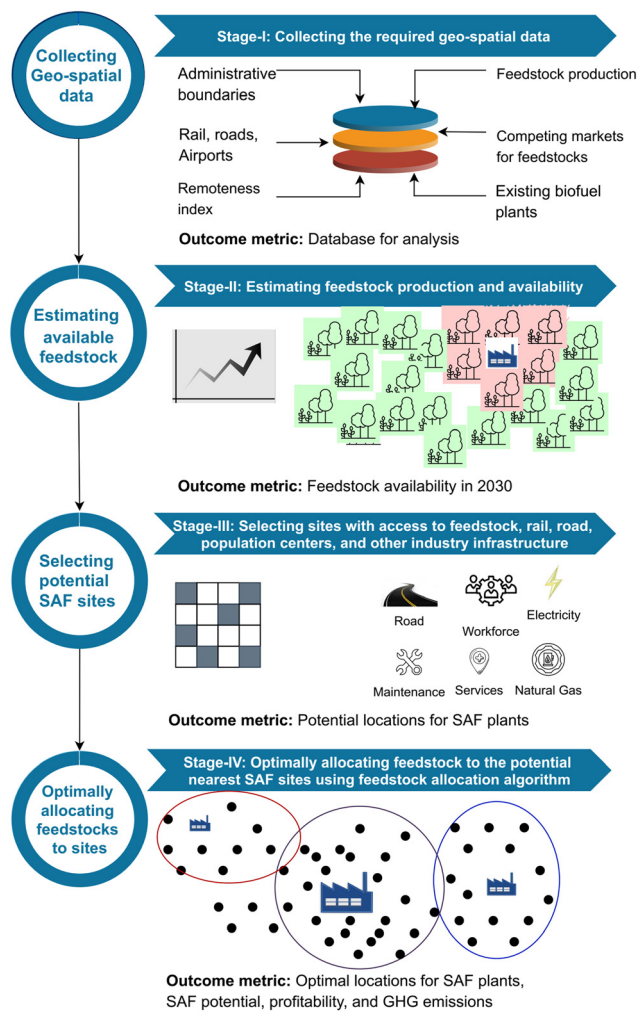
Collecting Geo-spatial data

Stage-I: Collecting the required geo-spatial data

Administrative boundaries

Feedstock production

Rail, roads, Airports

Competing markets for feedstocks

Remoteness index

Existing biofuel plants

Outcome metric: Database for analysis

Estimating available feedstock

Stage-II: Estimating feedstock production and availability

Outcome metric: Feedstock availability in 2030

Selecting potential SAF sites

Stage-III: Selecting sites with access to feedstock, rail, road, population centers, and other industry infrastructure

Road

Workforce

Electricity

Maintenance

Services

Natural Gas

Outcome metric: Potential locations for SAF plants

Optimally allocating feedstocks to sites

Stage-IV: Optimally allocating feedstock to the potential nearest SAF sites using feedstock allocation algorithm

Outcome metric: Optimal locations for SAF plants, SAF potential, profitability, and GHG emissions